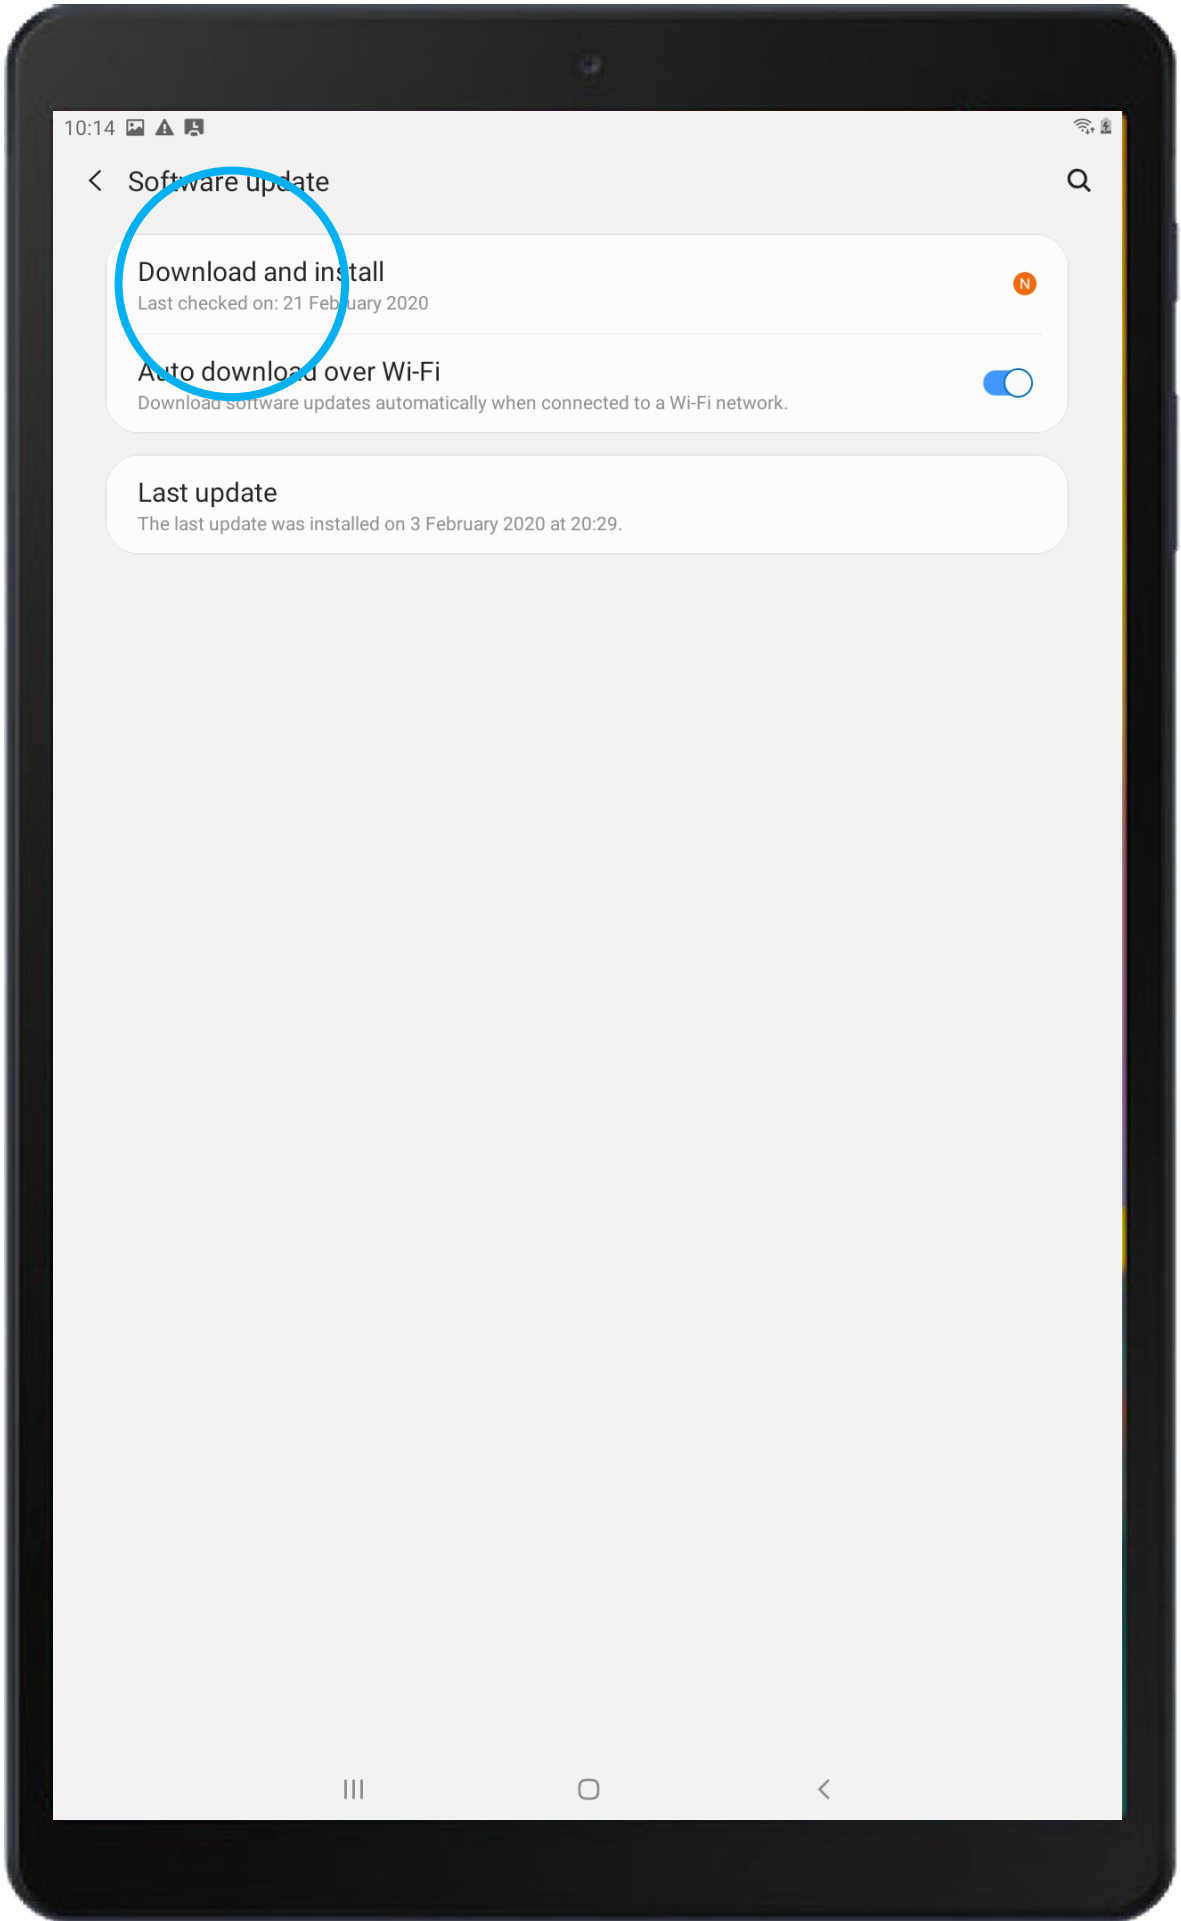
10:14

Software update

Download and install
Last checked on: 21 February 2020

N

Auto download over Wi-Fi
Download software updates automatically when connected to a Wi-Fi network.

Last update
The last update was installed on 3 February 2020 at 20:29.